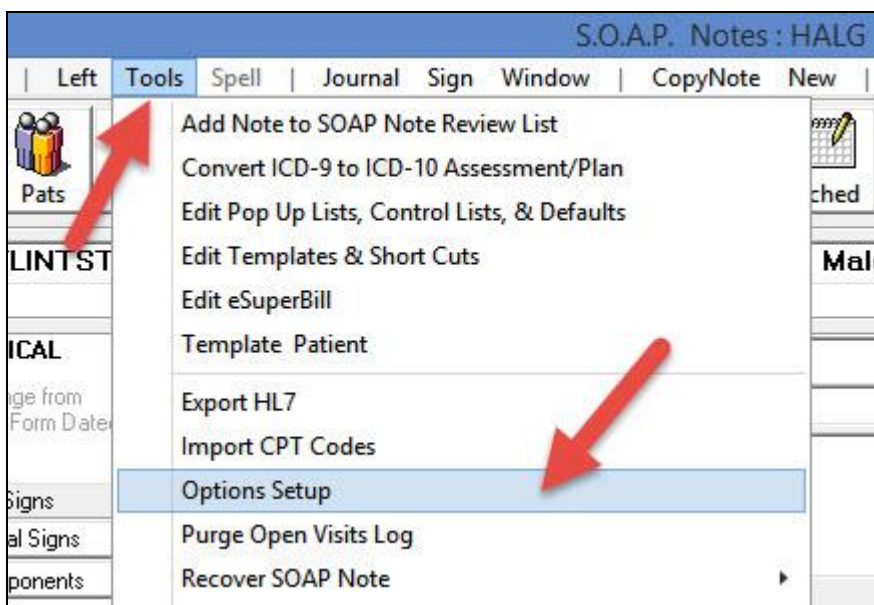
S.O.A.P. Notes : HALG

| Left Tools Spell | Journal Sign Window | CopyNote New |

Pats

ched

LINTST

Mal

ICAL

ge from
Form Date

Signs

al Signs

ponents

Add Note to SOAP Note Review List
Convert ICD-9 to ICD-10 Assessment/Plan
Edit Pop Up Lists, Control Lists, & Defaults
Edit Templates & Short Cuts
Edit eSuperBill
Template Patient
Export HL7
Import CPT Codes
Options Setup
Purge Open Visits Log
Recover SOAP Note